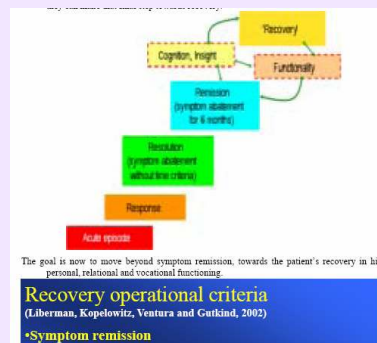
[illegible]

Recovery

Cognition, Insight

Functionality

Remission (symptom abatement for 6 months)

Resolution (symptom abatement without time criteria)

Response

Acute episode

The goal is now to move beyond symptom remission, towards the patient's recovery in his personal, relational and vocational functioning.

Recovery operational criteria
(Liberman, Kopelowitz, Ventura and Gutkind, 2002)

•Symptom remission